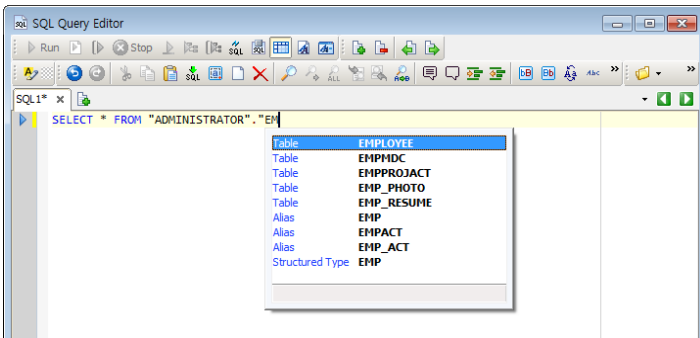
SQL Query Editor

Run Stop

SQL1*

SELECT * FROM "ADMINISTRATOR"."EM

| | |
|---|---|
| Table | EMPLOYEE |
| Table | EMPMDC |
| Table | EMPPROJACT |
| Table | EMP_PHOTO |
| Table | EMP_RESUME |
| Alias | EMP |
| Alias | EMPACT |
| Alias | EMP_ACT |
| Structured Type | EMP |